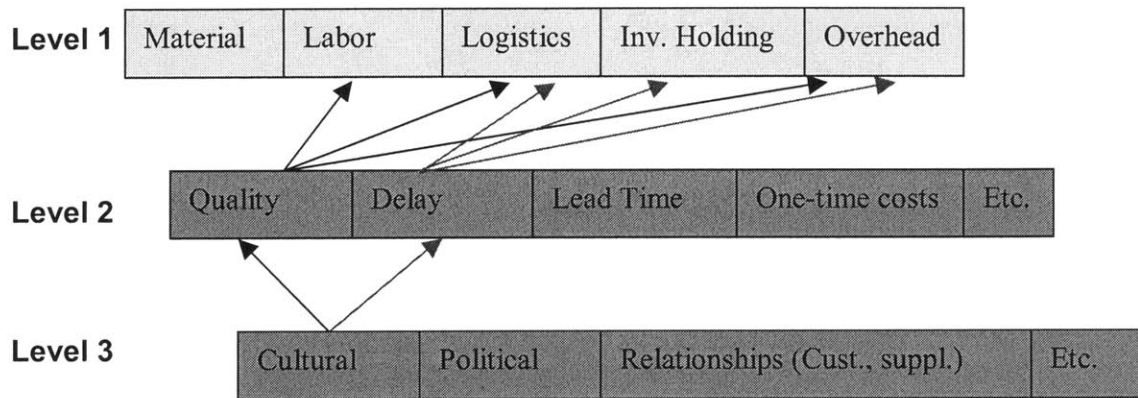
Level 1

| Material | Labor | Logistics | Inv. Holding | Overhead |
|---|---|---|---|---|

Level 2

| Quality | Delay | Lead Time | One-time costs | Etc. |
|---|---|---|---|---|

Level 3

| Cultural | Political | Relationships (Cust., suppl.) | Etc. |
|---|---|---|---|